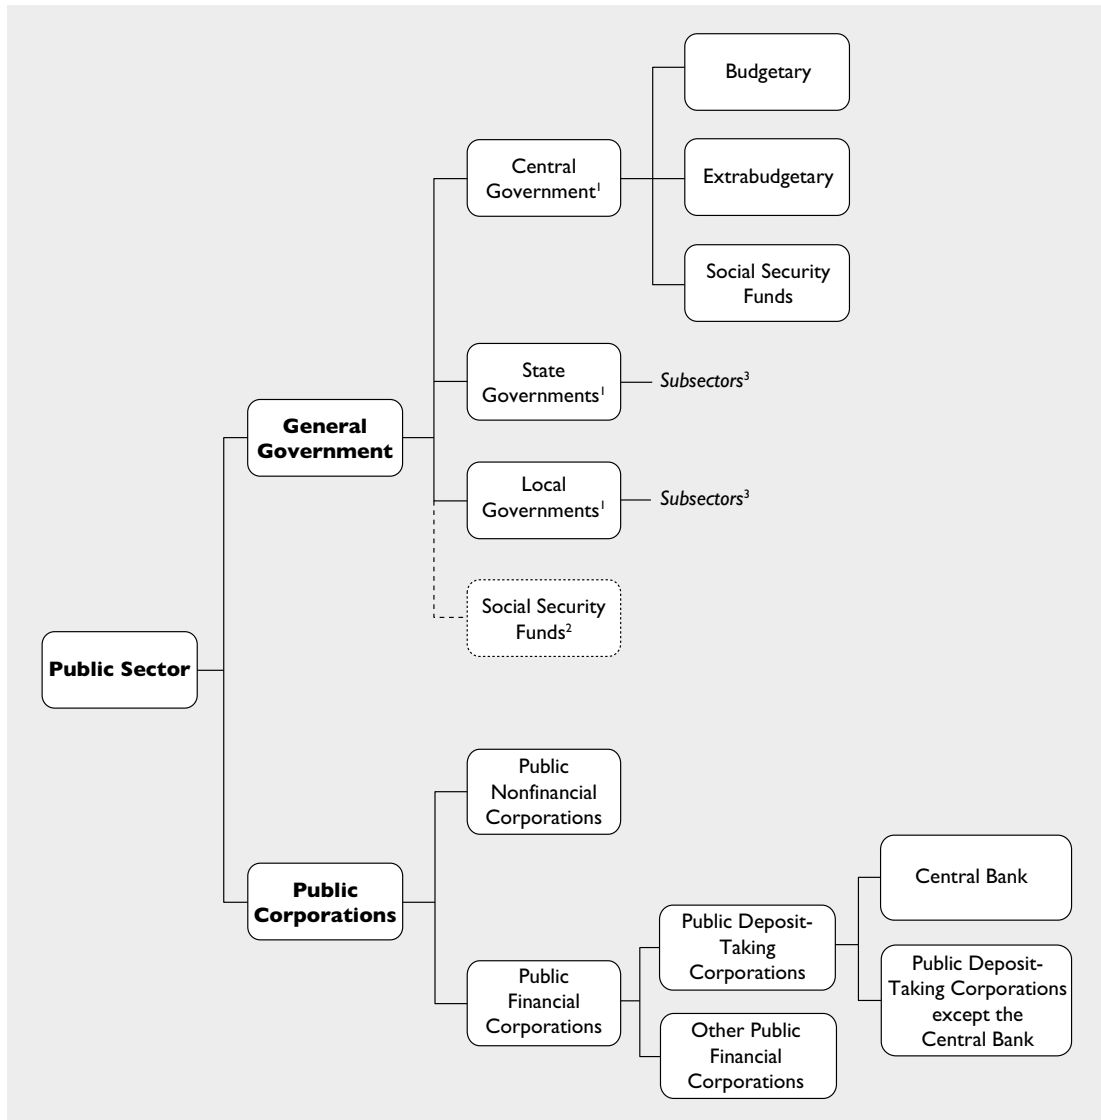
Public Sector

General Government

Central Government$^1$

Budgetary

Extrabudgetary

Social Security Funds

State Governments$^1$

Subsectors$^3$

Local Governments$^1$

Subsectors$^3$

Social Security Funds$^2$

Public Corporations

Public Nonfinancial Corporations

Public Financial Corporations

Public Deposit-Taking Corporations

Central Bank

Public Deposit-Taking Corporations except the Central Bank

Other Public Financial Corporations